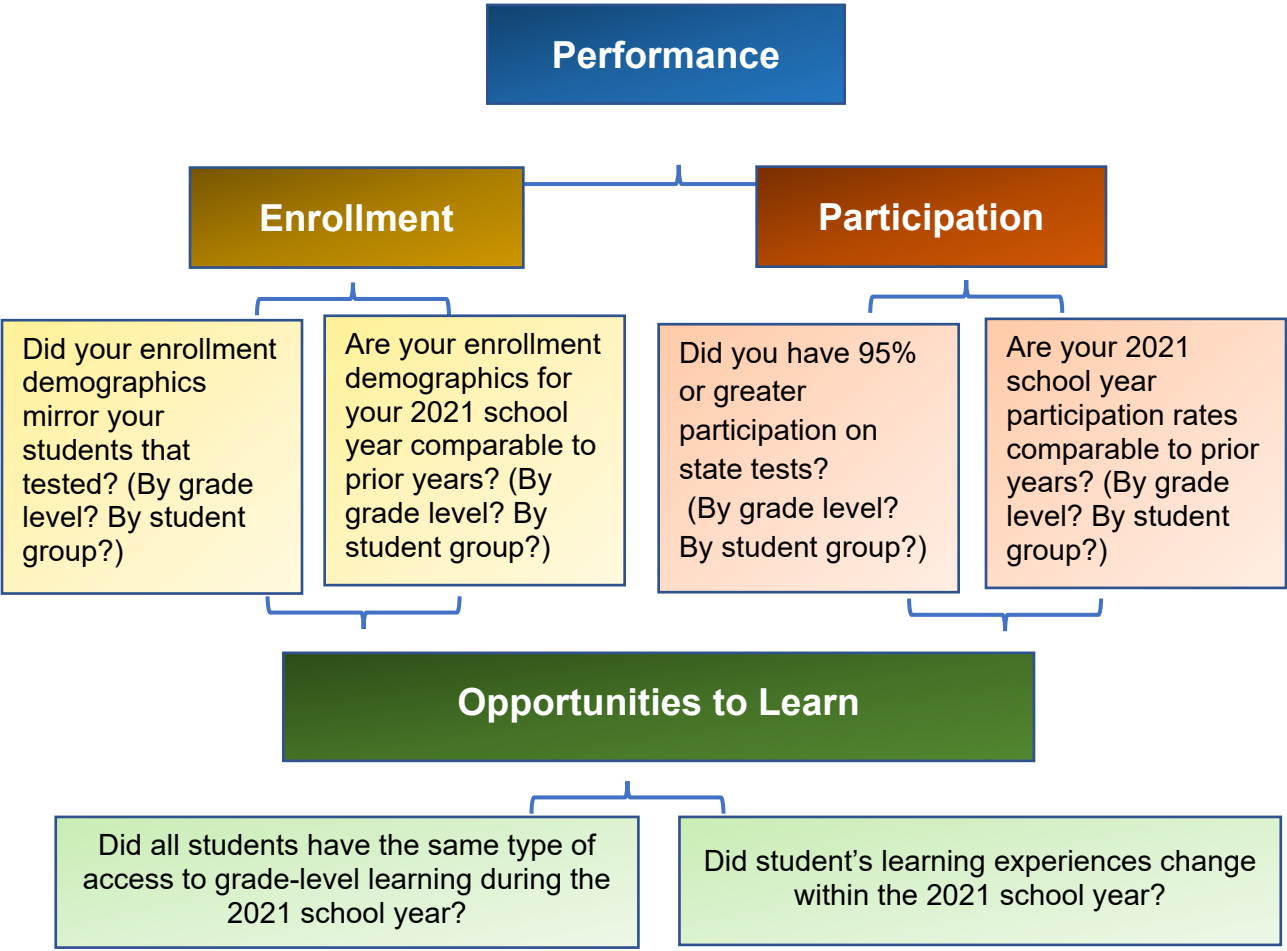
Performance

Enrollment

Participation

Did your enrollment demographics mirror your students that tested? (By grade level? By student group?)

Are your enrollment demographics for your 2021 school year comparable to prior years? (By grade level? By student group?)

Did you have 95% or greater participation on state tests? (By grade level? By student group?)

Are your 2021 school year participation rates comparable to prior years? (By grade level? By student group?)

Opportunities to Learn

Did all students have the same type of access to grade-level learning during the 2021 school year?

Did student's learning experiences change within the 2021 school year?